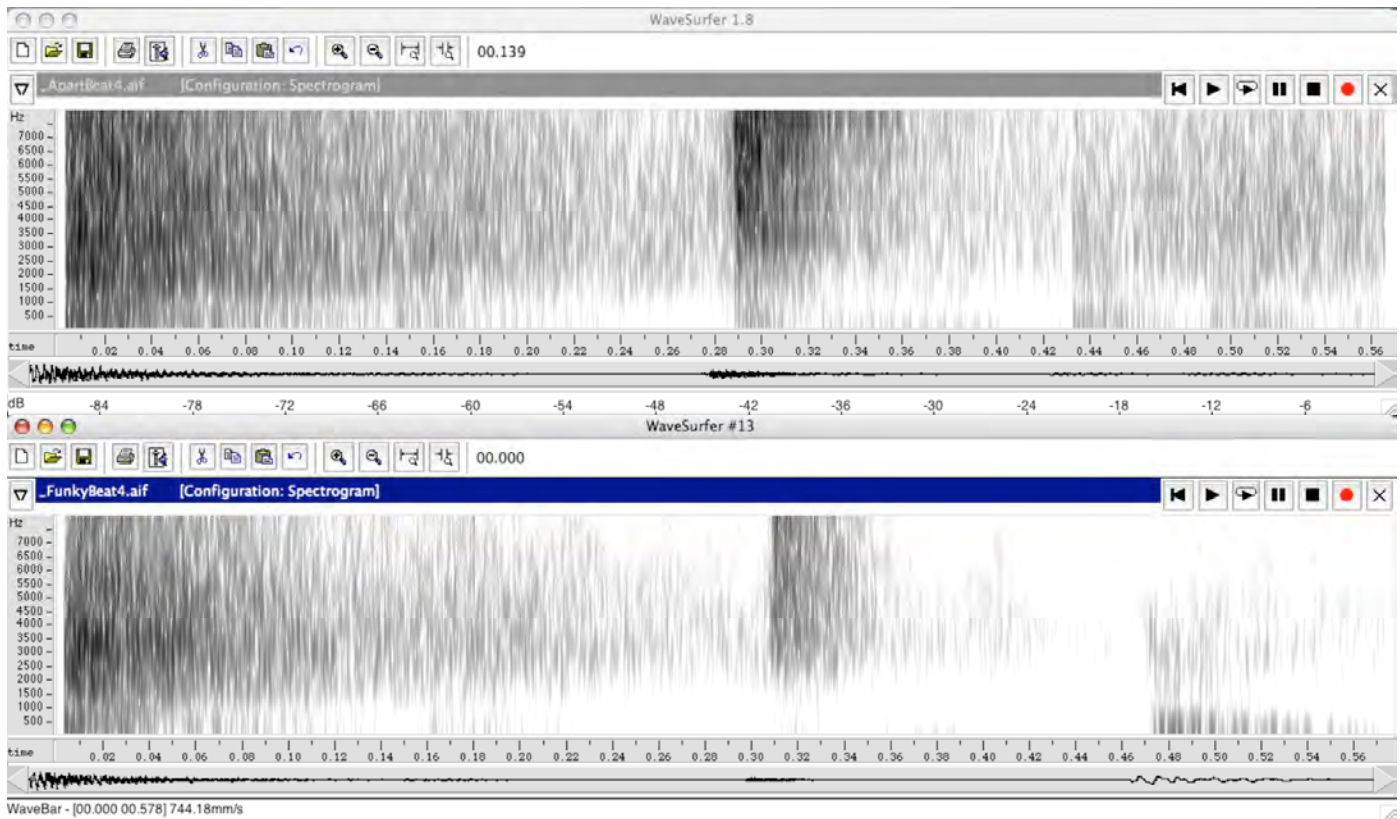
WaveSurfer 1.8

00.139

_ApartBeat4.aif [Configuration: Spectrogram]

Hz
7000
6500
6000
5500
5000
4500
4000
3500
3000
2500
2000
1500
1000
500

time 0.02 0.04 0.06 0.08 0.10 0.12 0.14 0.16 0.18 0.20 0.22 0.24 0.26 0.28 0.30 0.32 0.34 0.36 0.38 0.40 0.42 0.44 0.46 0.48 0.50 0.52 0.54 0.56

dB -84 -78 -72 -66 -60 -54 -48 -42 -36 -30 -24 -18 -12 -6

WaveSurfer #13

00.000

_FunkyBeat4.aif [Configuration: Spectrogram]

Hz
7000
6500
6000
5500
5000
4500
4000
3500
3000
2500
2000
1500
1000
500

time 0.02 0.04 0.06 0.08 0.10 0.12 0.14 0.16 0.18 0.20 0.22 0.24 0.26 0.28 0.30 0.32 0.34 0.36 0.38 0.40 0.42 0.44 0.46 0.48 0.50 0.52 0.54 0.56

WaveBar - [00.000 00.578] 744.18mm/s